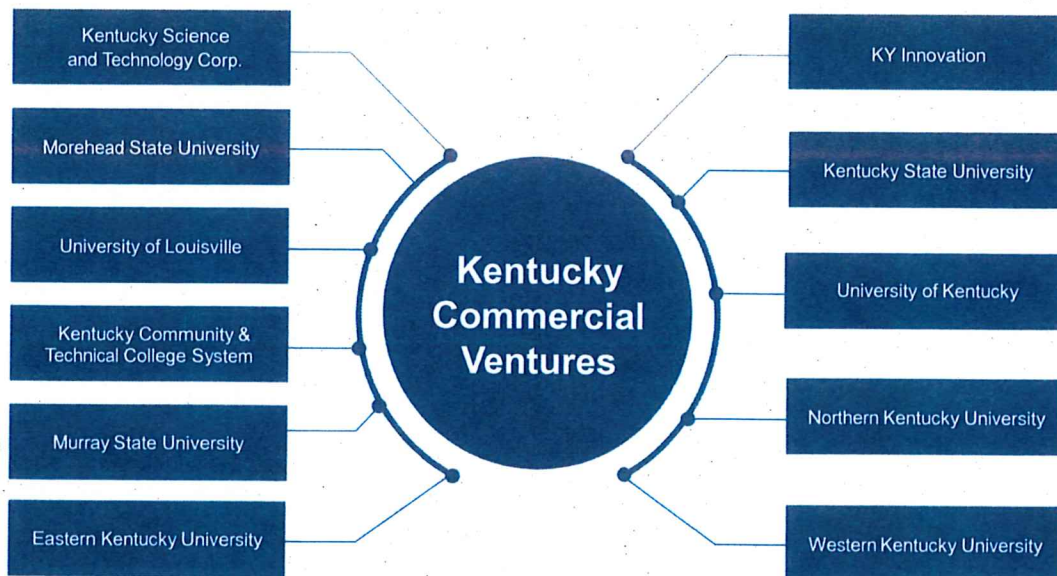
Kentucky Science and Technology Corp.

Morehead State University

University of Louisville

Kentucky Community & Technical College System

Murray State University

Eastern Kentucky University

Kentucky Commercial Ventures

KY Innovation

Kentucky State University

University of Kentucky

Northern Kentucky University

Western Kentucky University